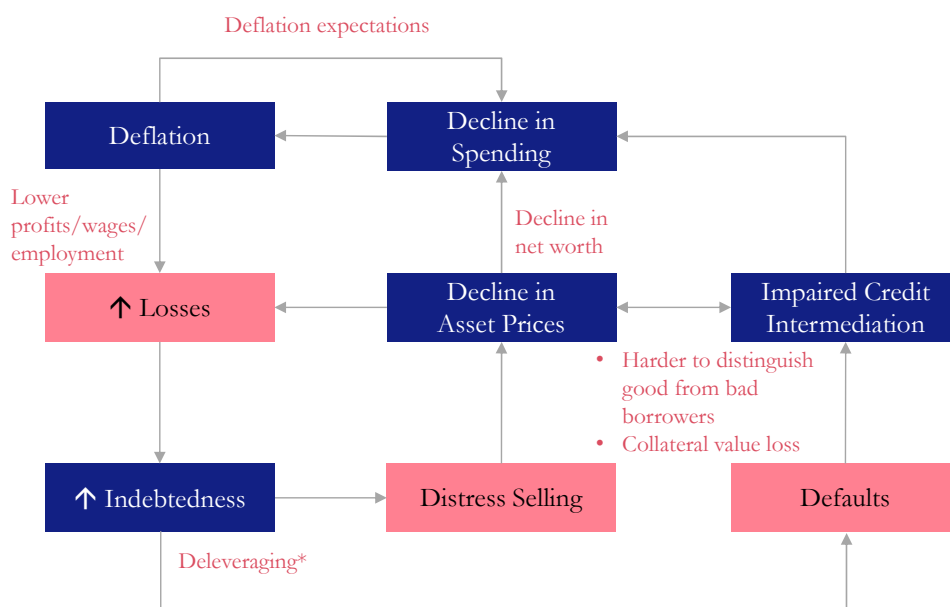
Deflation expectations

Deflation

Decline in Spending

Lower profits/wages/ employment

Decline in net worth

↑ Losses

Decline in Asset Prices

Impaired Credit Intermediation

• Harder to distinguish good from bad borrowers
• Collateral value loss

↑ Indebtedness

Distress Selling

Defaults

Deleveraging*